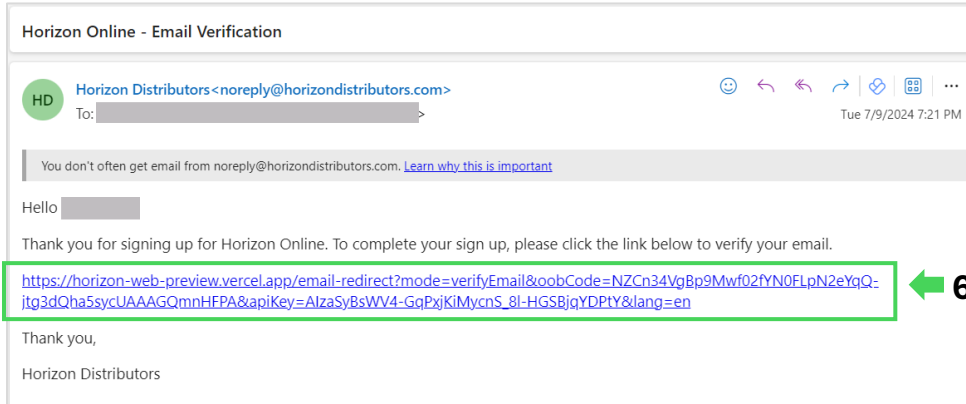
Horizon Online - Email Verification

HD

Horizon Distributors<noreply@horizondistributors.com>

To: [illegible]>

Tue 7/9/2024 7:21 PM

...

You don't often get email from noreply@horizondistributors.com. Learn why this is important

Hello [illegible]

Thank you for signing up for Horizon Online. To complete your sign up, please click the link below to verify your email.

https://horizon-web-preview.vercel.app/email-redirect?mode=verifyEmail&oobCode=NZCn34VgBp9Mwf02fYN0FLpN2eYqQ-jtg3dQha5sycUAAAGQmnHFPA&apiKey=AIzaSyBsWV4-GqPxjKiMycnS_8l-HGSBjqYDPtY&lang=en

6

Thank you,

Horizon Distributors